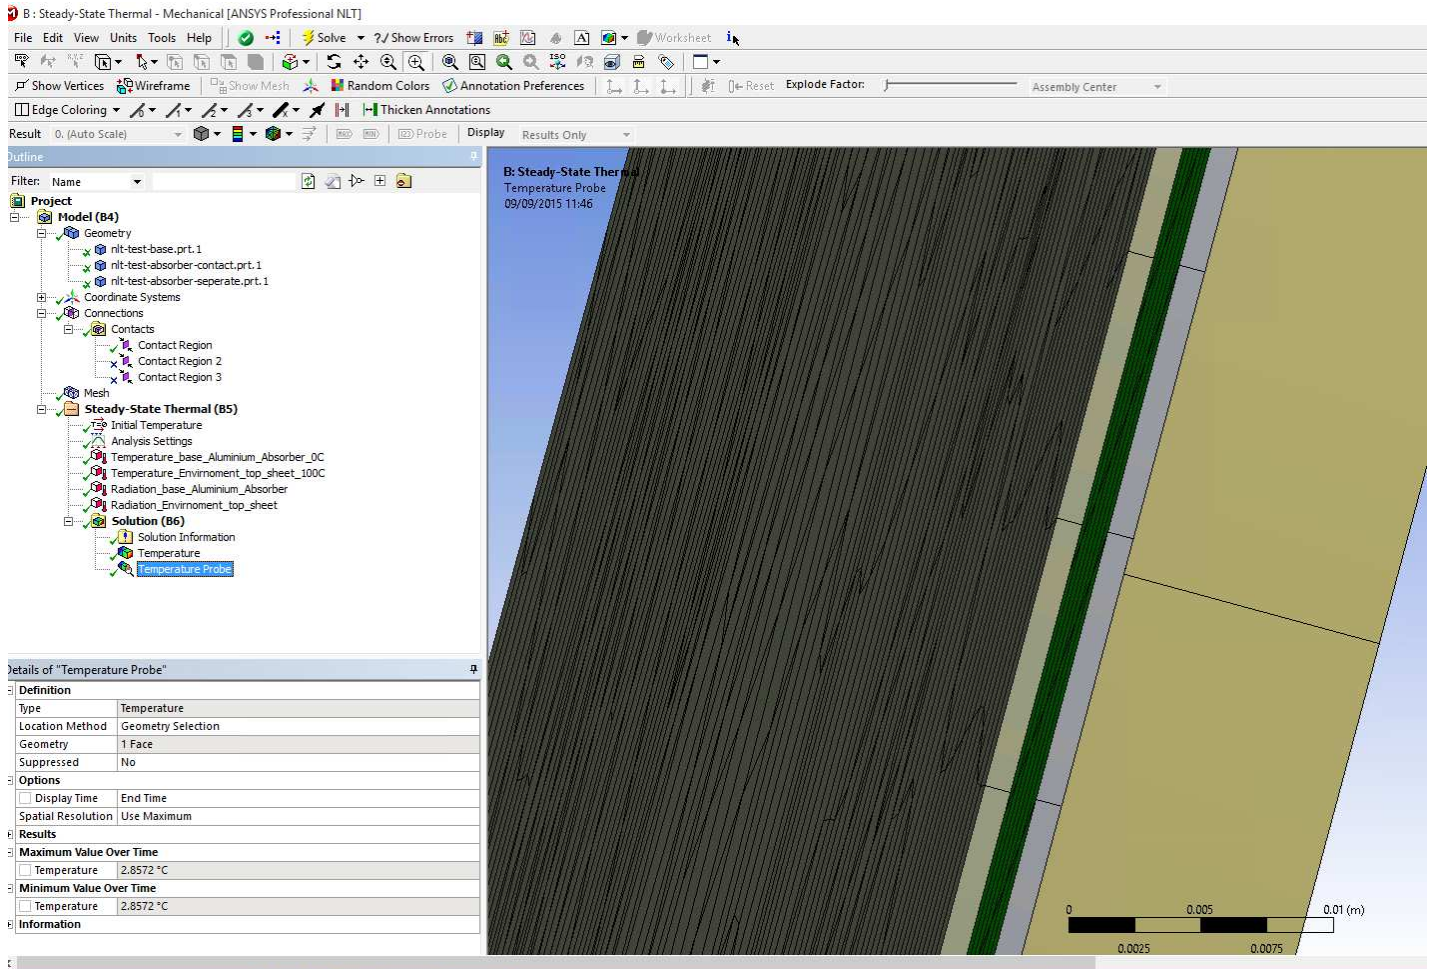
B : Steady-State Thermal - Mechanical [ANSYS Professional NLT]

File Edit View Units Tools Help Solve ?/ Show Errors Worksheet

Show Vertices Wireframe Show Mesh Random Colors Annotation Preferences Reset Explode Factor: Assembly Center

Edge Coloring Thicken Annotations

Result 0. (Auto Scale) Probe Display Results Only

Outline

Filter: Name

Project
Model (B4)
Geometry
nlt-test-base.prt.1
nlt-test-absorber-contact.prt.1
nlt-test-absorber-seperate.prt.1
Coordinate Systems
Connections
Contacts
Contact Region
Contact Region 2
Contact Region 3
Mesh
Steady-State Thermal (B5)
Initial Temperature
Analysis Settings
Temperature_base_Aluminium_Absorber_0C
Temperature_Envirnoment_top_sheet_100C
Radiation_base_Aluminium_Absorber
Radiation_Envirnoment_top_sheet
Solution (B6)
Solution Information
Temperature
Temperature Probe

Details of "Temperature Probe"

| Definition | |
|---|---|
| Type | Temperature |
| Location Method | Geometry Selection |
| Geometry | 1 Face |
| Suppressed | No |
| Options | |
| Display Time | End Time |
| Spatial Resolution | Use Maximum |
| Results | |
| Maximum Value Over Time | |
| Temperature | 2.8572 °C |
| Minimum Value Over Time | |
| Temperature | 2.8572 °C |
| Information | |

B: Steady-State Thermal
Temperature Probe
09/09/2015 11:46

0 0.005 0.01 (m)
0.0025 0.0075